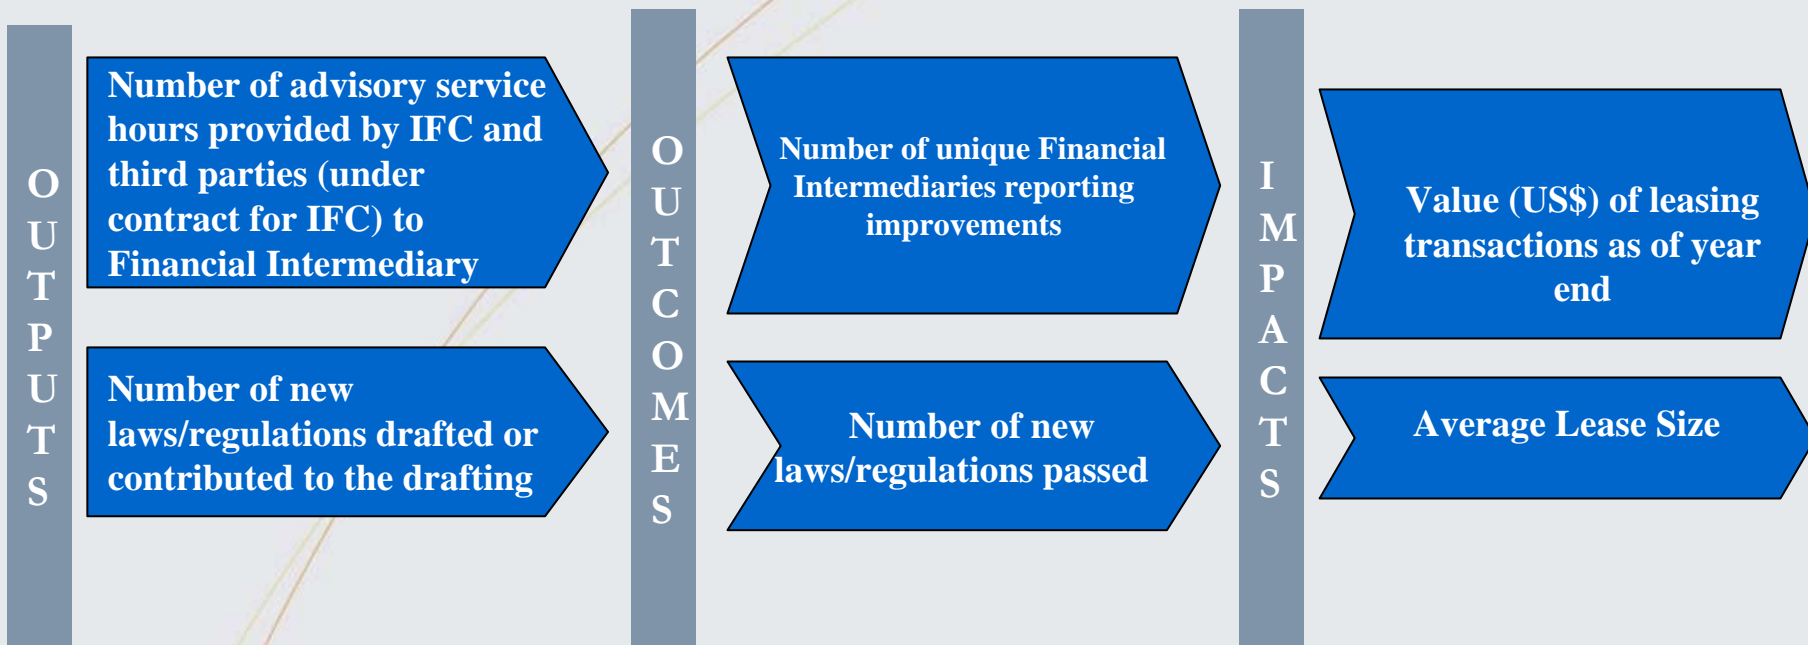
OUTPUTS

Number of advisory service hours provided by IFC and third parties (under contract for IFC) to Financial Intermediary

Number of new laws/regulations drafted or contributed to the drafting

OUTCOMES

Number of unique Financial Intermediaries reporting improvements

Number of new laws/regulations passed

IMPACTS

Value (US$) of leasing transactions as of year end

Average Lease Size